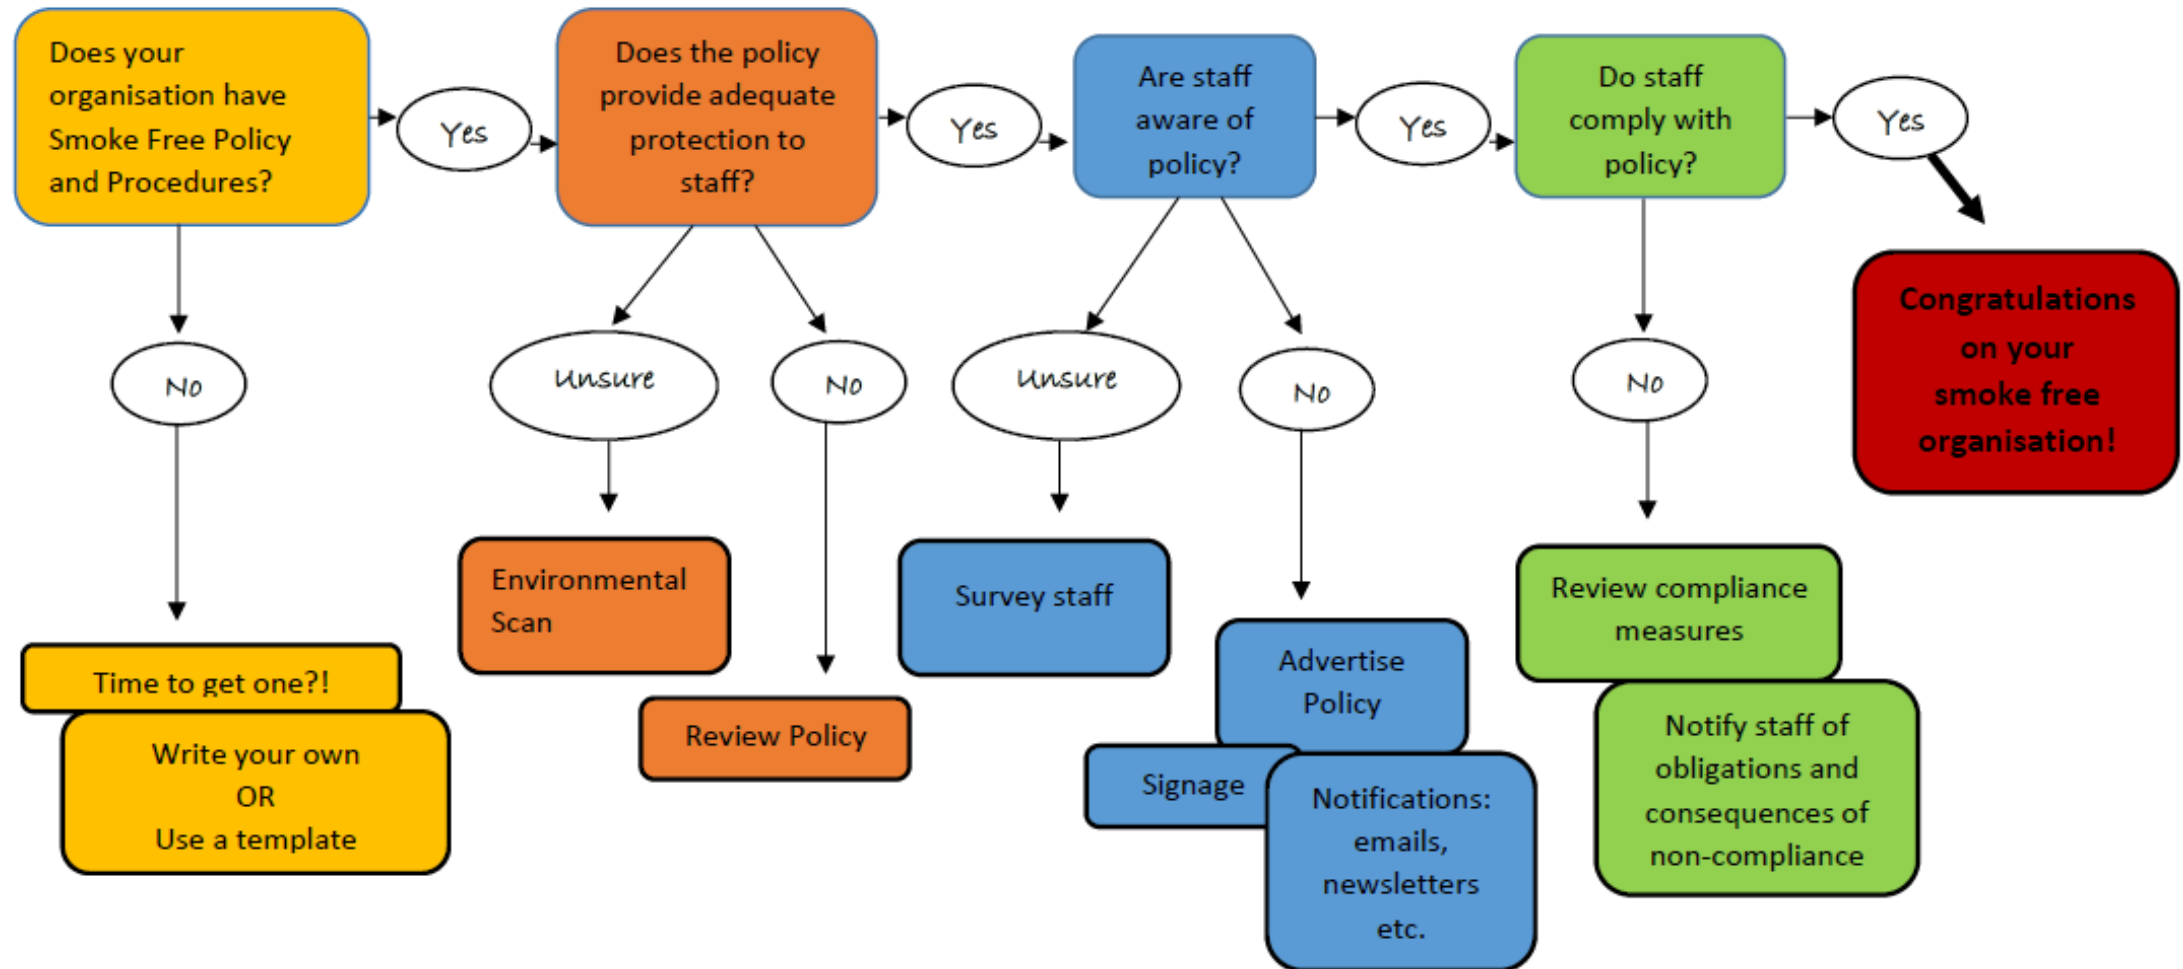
Does your organisation have Smoke Free Policy and Procedures?

Yes

Does the policy provide adequate protection to staff?

Yes

Are staff aware of policy?

Yes

Do staff comply with policy?

Yes

Congratulations on your smoke free organisation!

No

Time to get one?!

Write your own OR Use a template

Unsure

Environmental Scan

No

Review Policy

Unsure

Survey staff

No

Advertise Policy

Signage

Notifications: emails, newsletters etc.

No

Review compliance measures

Notify staff of obligations and consequences of non-compliance